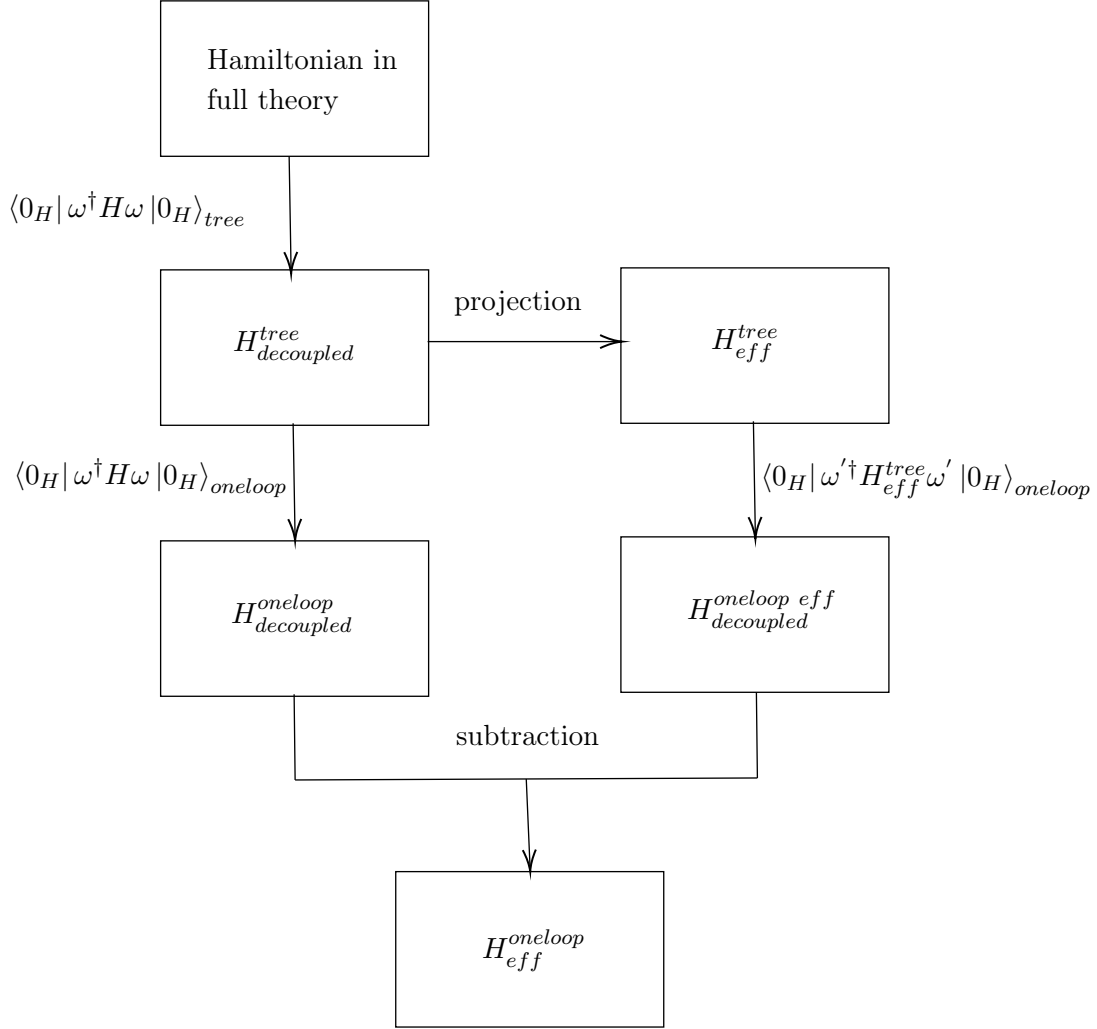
Hamiltonian in full theory

$\langle 0_H| \omega^\dagger H \omega |0_H\rangle_{tree}$

$H_{decoupled}^{tree}$

projection

$H_{eff}^{tree}$

$\langle 0_H| \omega^\dagger H \omega |0_H\rangle_{oneloop}$

$\langle 0_H| \omega'^\dagger H_{eff}^{tree} \omega' |0_H\rangle_{oneloop}$

$H_{decoupled}^{oneloop}$

$H_{decoupled}^{oneloop\ eff}$

subtraction

$H_{eff}^{oneloop}$